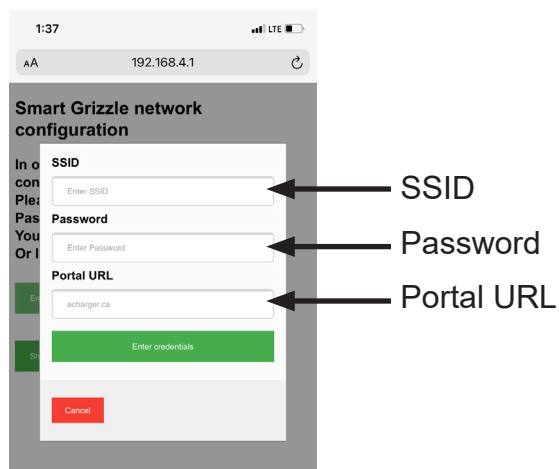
1:37
LTE
AA
192.168.4.1

Smart Grizzle network configuration

In o
con
Plea
Pas
You
Or l

SSID
Enter SSID
Password
Enter Password
Portal URL
acharger.ca
Enter credentials

Cancel

SSID
Password
Portal URL